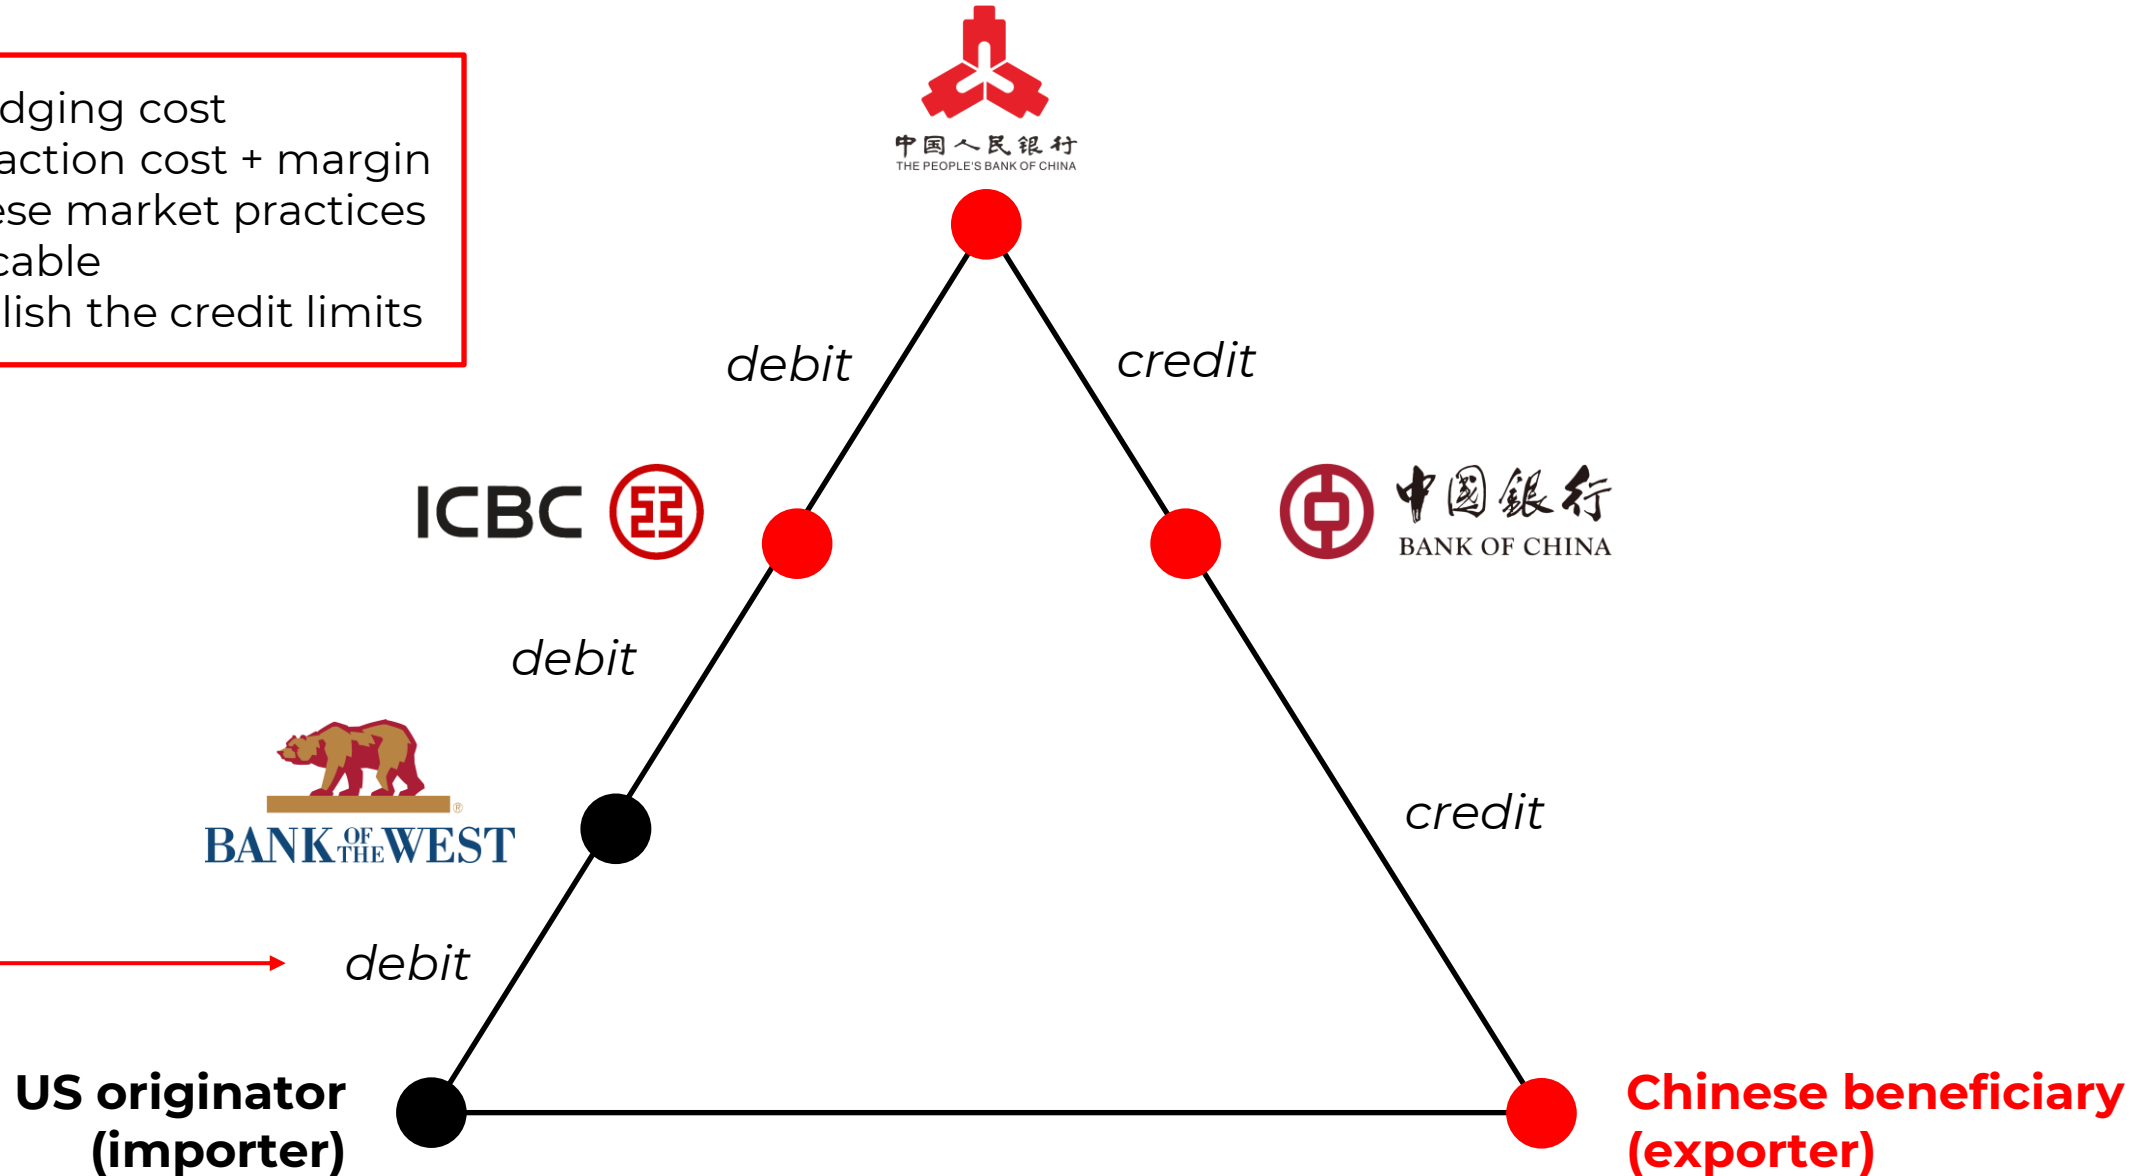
dging cost
action cost + margin
ese market practices
cable
lish the credit limits

中国人民银行
THE PEOPLE'S BANK OF CHINA

debit

credit

ICBC

中国银行
BANK OF CHINA

debit

BANK OF THE WEST

credit

debit

US originator (importer)

Chinese beneficiary (exporter)